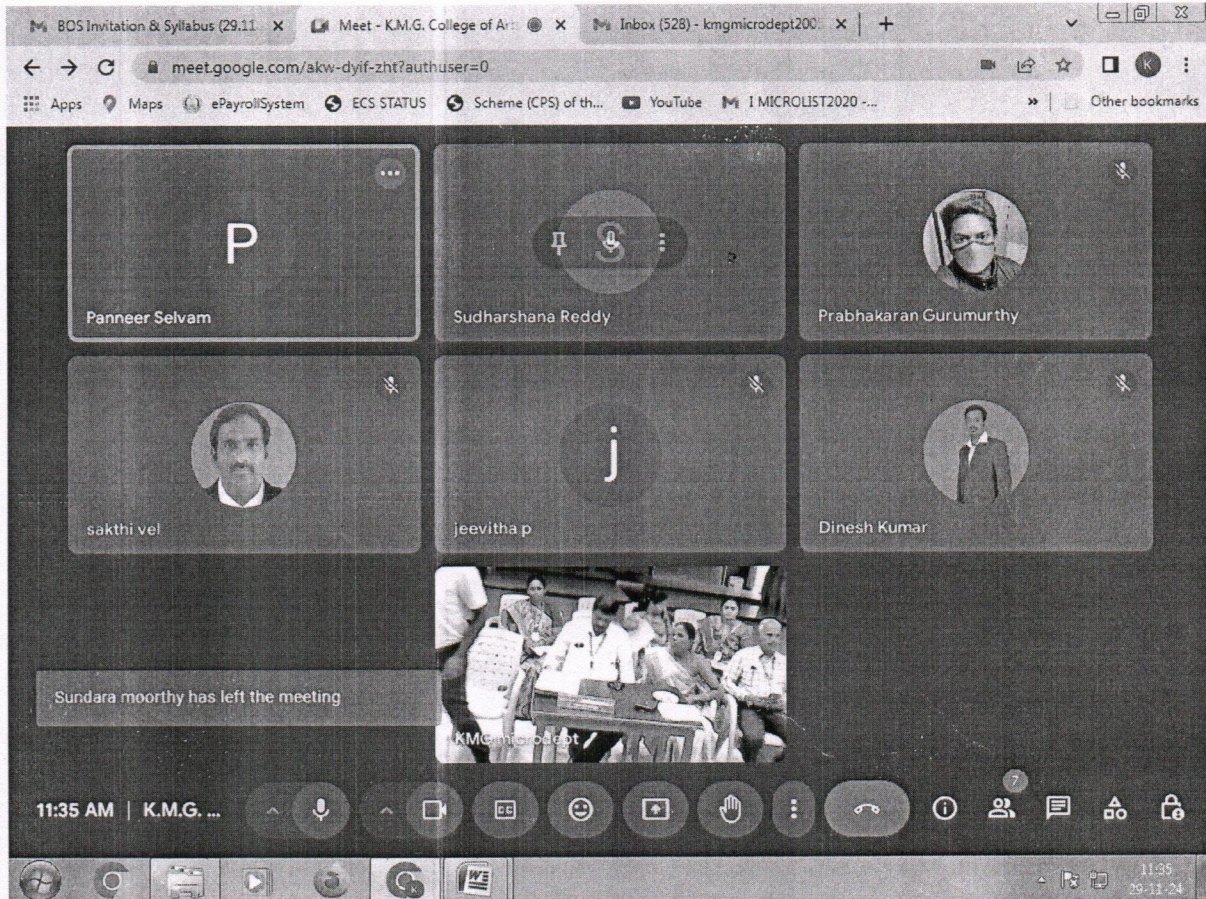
BOS Invitation & Syllabus (29.11 ×
Meet - K.M.G. College of Art ×
Inbox (528) - kmgmicrodept200 ×
+

meet.google.com/akw-dyif-zht?authuser=0

Apps Maps ePayrollSystem ECS STATUS Scheme (CPS) of th... YouTube I MICROLIST2020 -... » Other bookmarks

P
Panneer Selvam

S
Sudharshana Reddy

Prabhakaran Gurumurthy

sakthi vel

j
jeevitha p

Dinesh Kumar

Sundara moorthy has left the meeting

KMGmicrodept

11:35 AM | K.M.G. ...

7

11:35
29-11-24